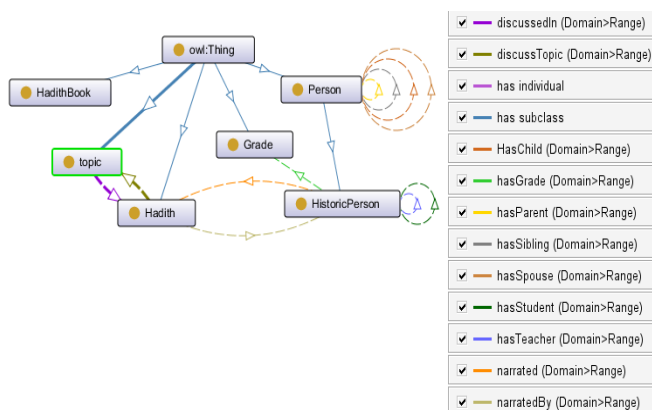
owl:Thing

HadithBook

Person

topic

Grade

Hadith

HistoricPerson

discussedIn (Domain>Range)

discussTopic (Domain>Range)

has individual

has subclass

HasChild (Domain>Range)

hasGrade (Domain>Range)

hasParent (Domain>Range)

hasSibling (Domain>Range)

hasSpouse (Domain>Range)

hasStudent (Domain>Range)

hasTeacher (Domain>Range)

narrated (Domain>Range)

narratedBy (Domain>Range)